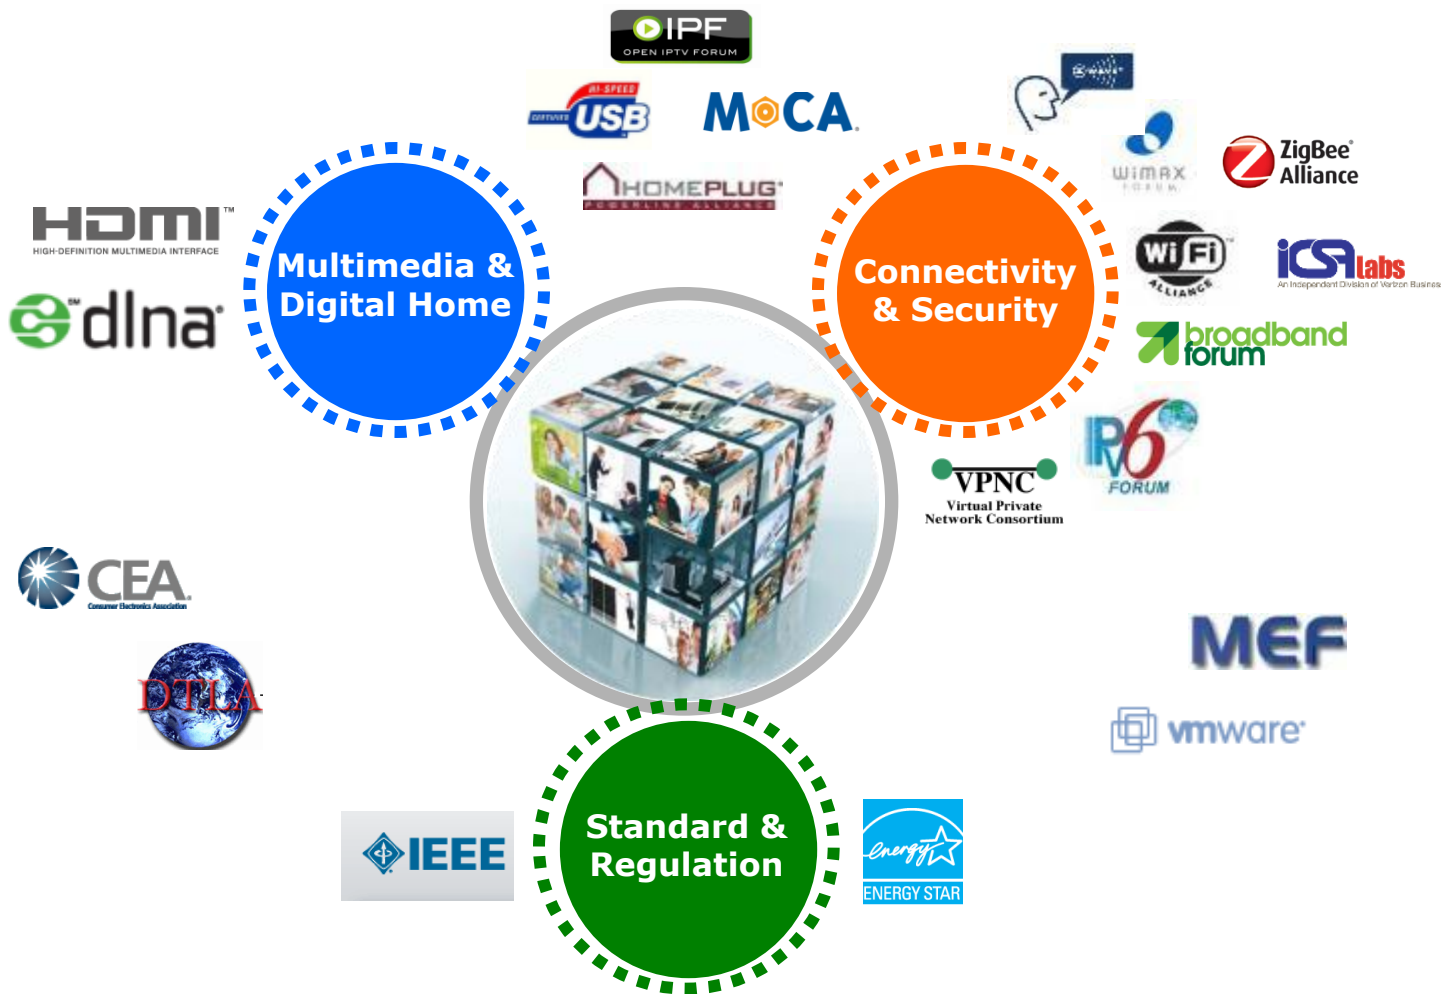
OIPF
OPEN IPTV FORUM

HI-SPEED
CERTIFIED USB

MoCA

HOMEPLUG
POWERLINE ALLIANCE

Z-WAVE

WiMAX
FORUM

ZigBee
Alliance

HDMI
HIGH-DEFINITION MULTIMEDIA INTERFACE

dlna

Multimedia & Digital Home

Connectivity & Security

Wi Fi
ALLIANCE

ICSA labs
An Independent Division of Verizon Business

broadband forum

IPv6
FORUM

VPNC
Virtual Private Network Consortium

CEA
Consumer Electronics Association

DTLA

MEF

vmware

IEEE

Standard & Regulation

energy
ENERGY STAR